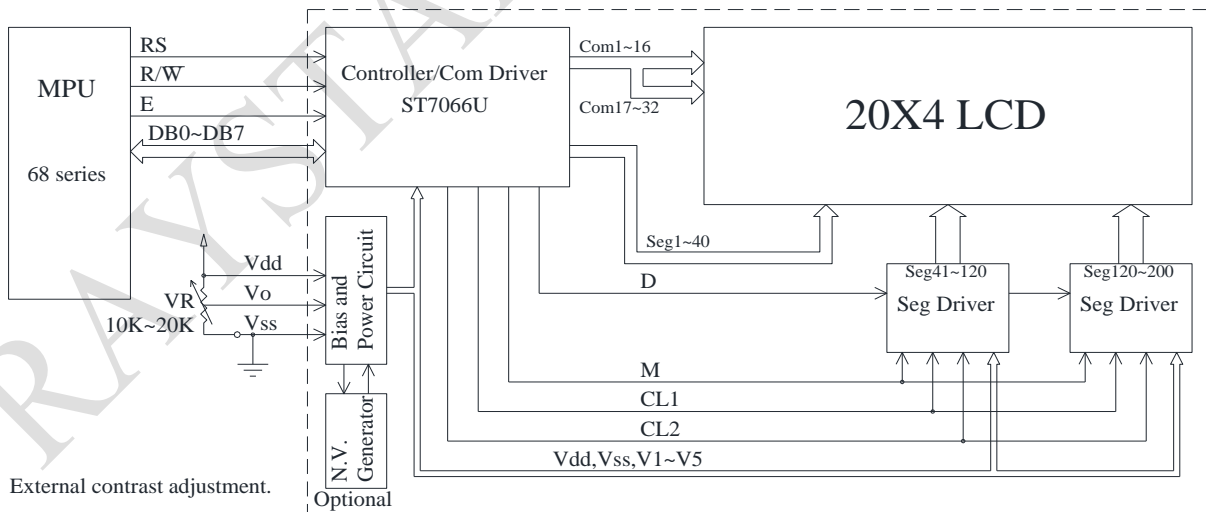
MPU

68 series

RS
R/$\overline{W}$
E
DB0~DB7

Controller/Com Driver
ST7066U

Com1~16
Com17~32

20X4 LCD

Seg1~40

Vdd
Vo
Vss
VR
10K~20K

Bias and Power Circuit

N.V. Generator

Optional

D

Seg41~120
Seg Driver

Seg120~200
Seg Driver

M
CL1
CL2
Vdd,Vss,V1~V5

External contrast adjustment.

RAYSTAR